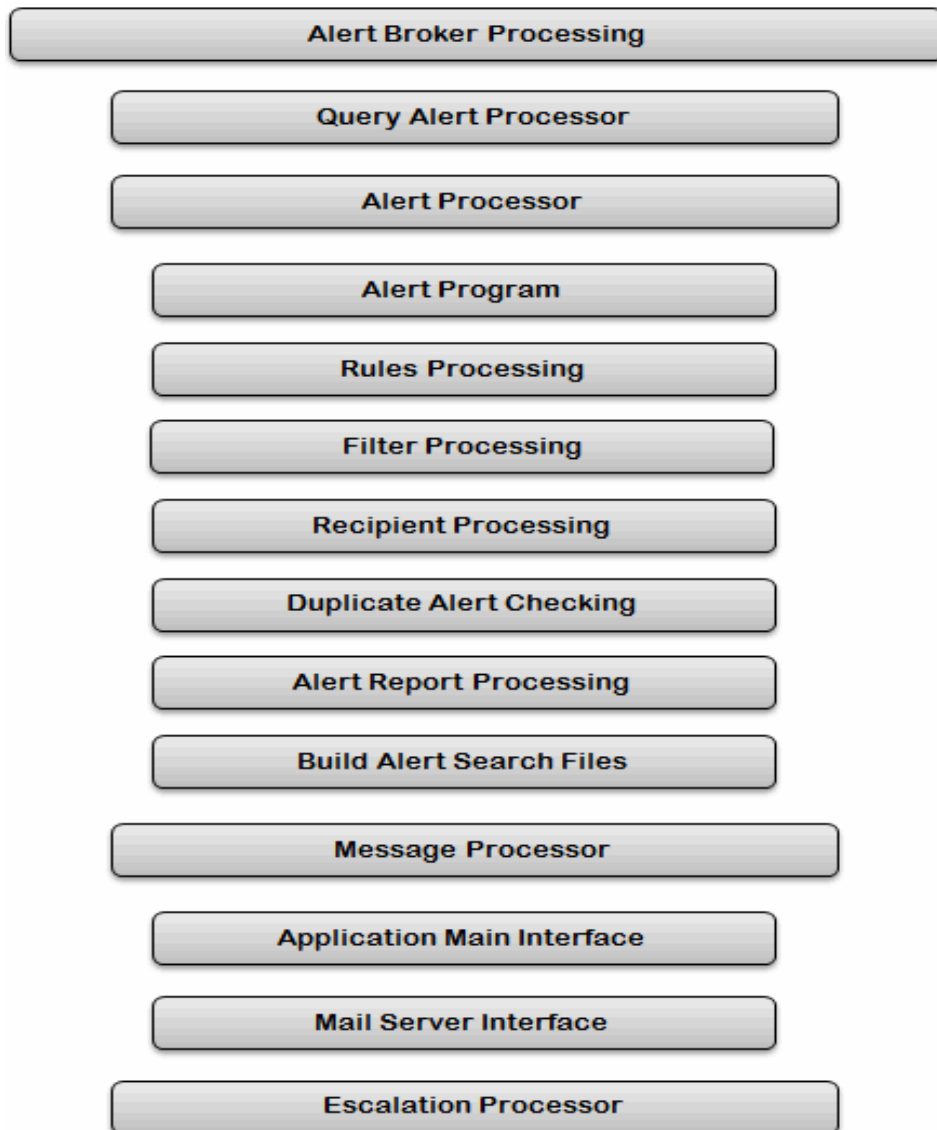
Alert Broker Processing

Query Alert Processor

Alert Processor

Alert Program

Rules Processing

Filter Processing

Recipient Processing

Duplicate Alert Checking

Alert Report Processing

Build Alert Search Files

Message Processor

Application Main Interface

Mail Server Interface

Escalation Processor